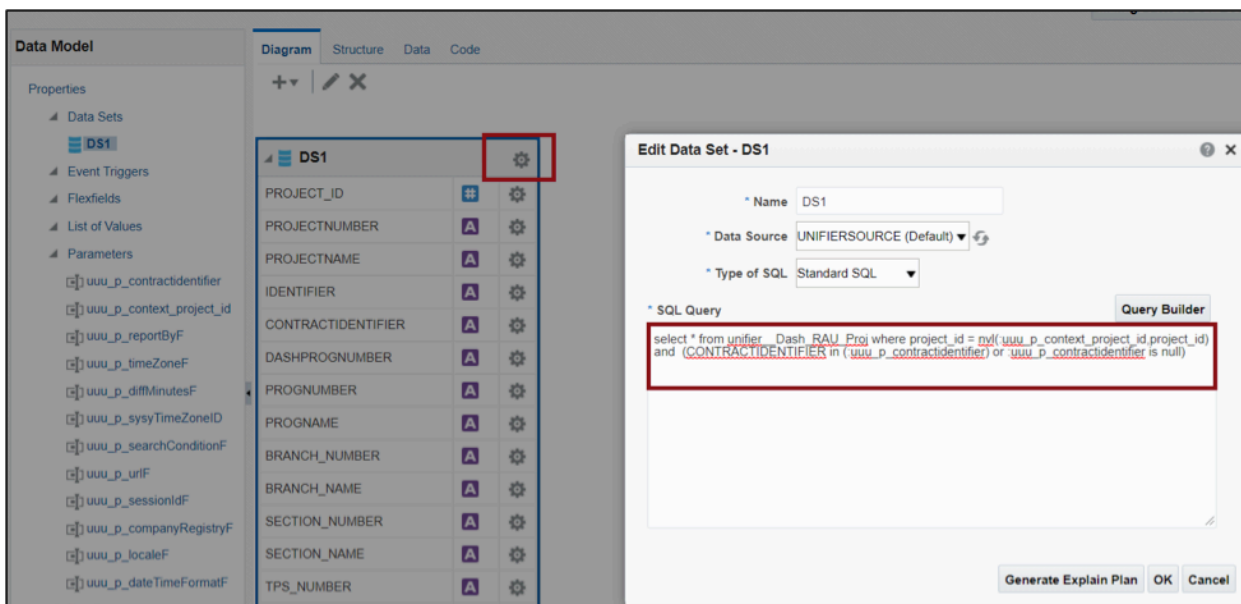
Data Model

Properties
Data Sets
DS1
Event Triggers
Flexfields
List of Values
Parameters
uuu_p_contractidentifier
uuu_p_context_project_id
uuu_p_reportByF
uuu_p_timeZoneF
uuu_p_diffMinutesF
uuu_p_sysyTimeZoneID
uuu_p_searchConditionF
uuu_p_urlF
uuu_p_sessionIdF
uuu_p_companyRegistryF
uuu_p_localeF
uuu_p_dateTimeFormatF

Diagram Structure Data Code

DS1

| | | |
|---|---|---|
| PROJECT_ID | # | |
| PROJECTNUMBER | A | |
| PROJECTNAME | A | |
| IDENTIFIER | A | |
| CONTRACTIDENTIFIER | A | |
| DASHPROGNUMBER | A | |
| PROGNUMBER | A | |
| PROGNAME | A | |
| BRANCH_NUMBER | A | |
| BRANCH_NAME | A | |
| SECTION_NUMBER | A | |
| SECTION_NAME | A | |
| TPS_NUMBER | A | |

Edit Data Set - DS1

* Name DS1
* Data Source UNIFIERSOURCE (Default)
* Type of SQL Standard SQL
* SQL Query
Query Builder

select * from unifier__Dash_RAU_Proj where project_id = nvl(:uuu_p_context_project_id,project_id) and (CONTRACTIDENTIFIER in (:uuu_p_contractidentifier) or :uuu_p_contractidentifier is null)

Generate Explain Plan OK Cancel